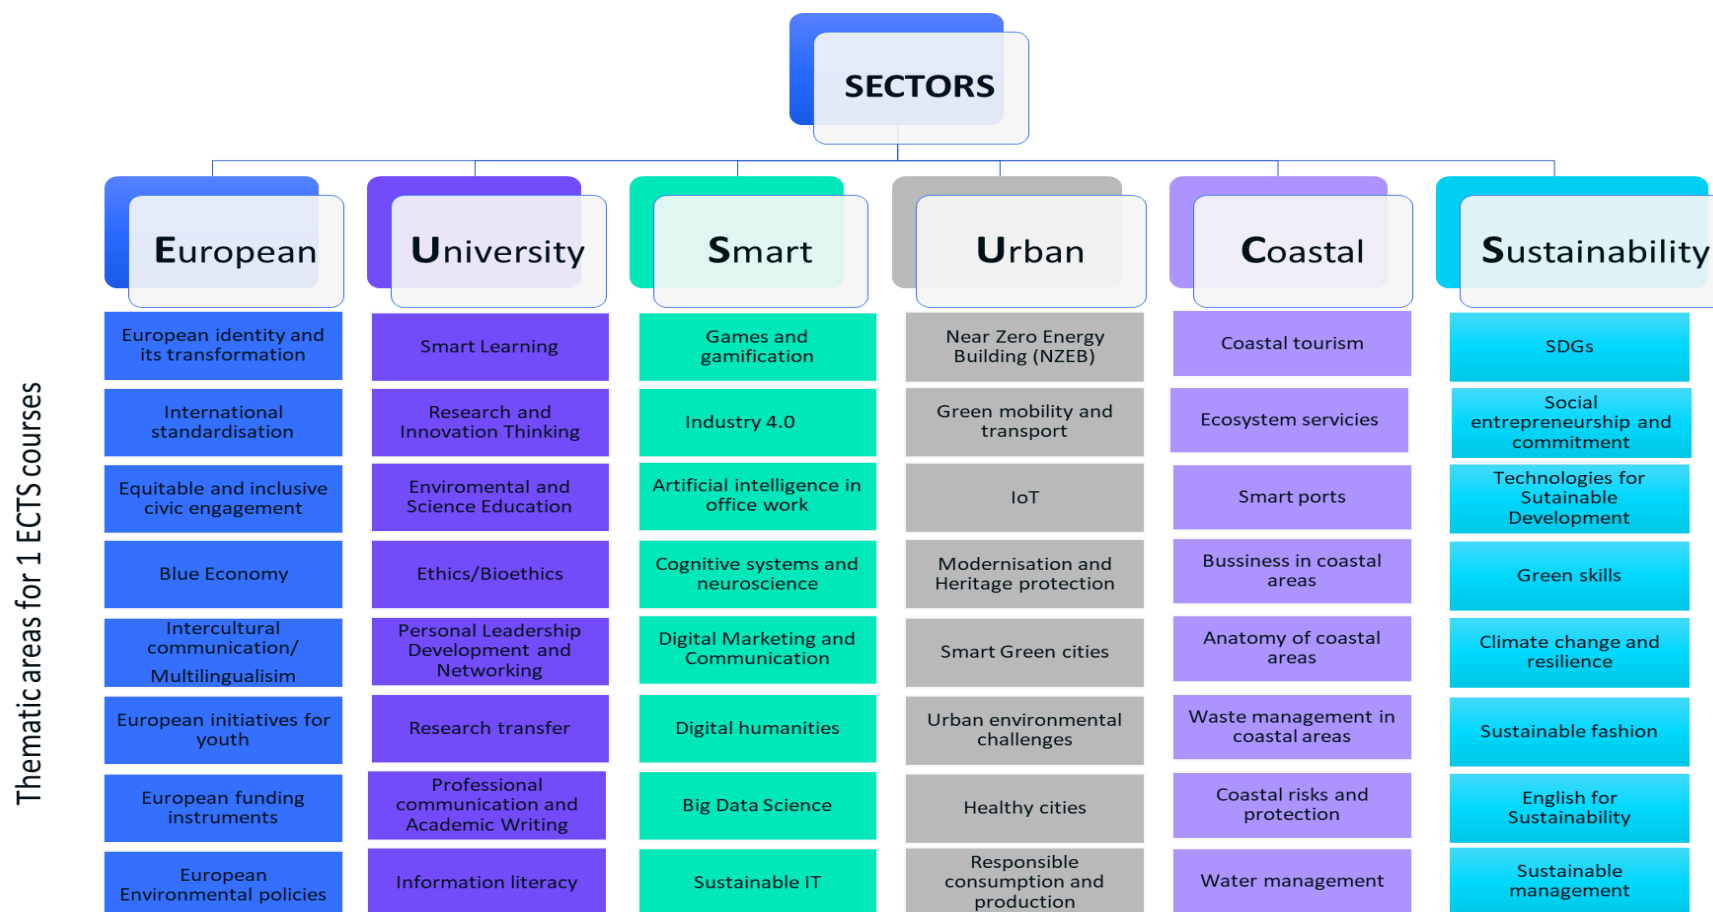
SECTORS

Thematic areas for 1 ECTS courses

European

European identity and its transformation

International standardisation

Equitable and inclusive civic engagement

Blue Economy

Intercultural communication/ Multilingualisim

European initiatives for youth

European funding instruments

European Environmental policies

University

Smart Learning

Research and Innovation Thinking

Enviromental and Science Education

Ethics/Bioethics

Personal Leadership Development and Networking

Research transfer

Professional communication and Academic Writing

Information literacy

Smart

Games and gamification

Industry 4.0

Artificial intelligence in office work

Cognitive systems and neuroscience

Digital Marketing and Communication

Digital humanities

Big Data Science

Sustainable IT

Urban

Near Zero Energy Building (NZEB)

Green mobility and transport

IoT

Modernisation and Heritage protection

Smart Green cities

Urban environmental challenges

Healthy cities

Responsible consumption and production

Coastal

Coastal tourism

Ecosystem services

Smart ports

Bussiness in coastal areas

Anatomy of coastal areas

Waste management in coastal areas

Coastal risks and protection

Water management

Sustainability

SDGs

Social entrepreneurship and commitment

Technologies for Sutainable Development

Green skills

Climate change and resilience

Sustainable fashion

English for Sustainability

Sustainable management